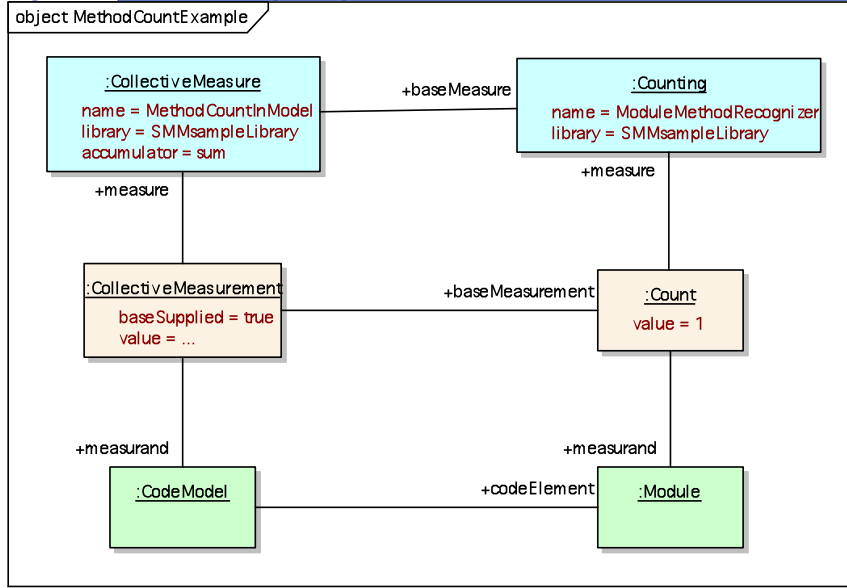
object MethodCountExample

:CollectiveMeasure
name = MethodCountInModel
library = SMMsampleLibrary
accumulator = sum

+baseMeasure

:Counting
name = ModuleMethodRecognizer
library = SMMsampleLibrary

+measure

+measure

:CollectiveMeasurement
baseSupplied = true
value = ...

+baseMeasurement

:Count
value = 1

+measurand

+measurand

:CodeModel

+codeElement

:Module